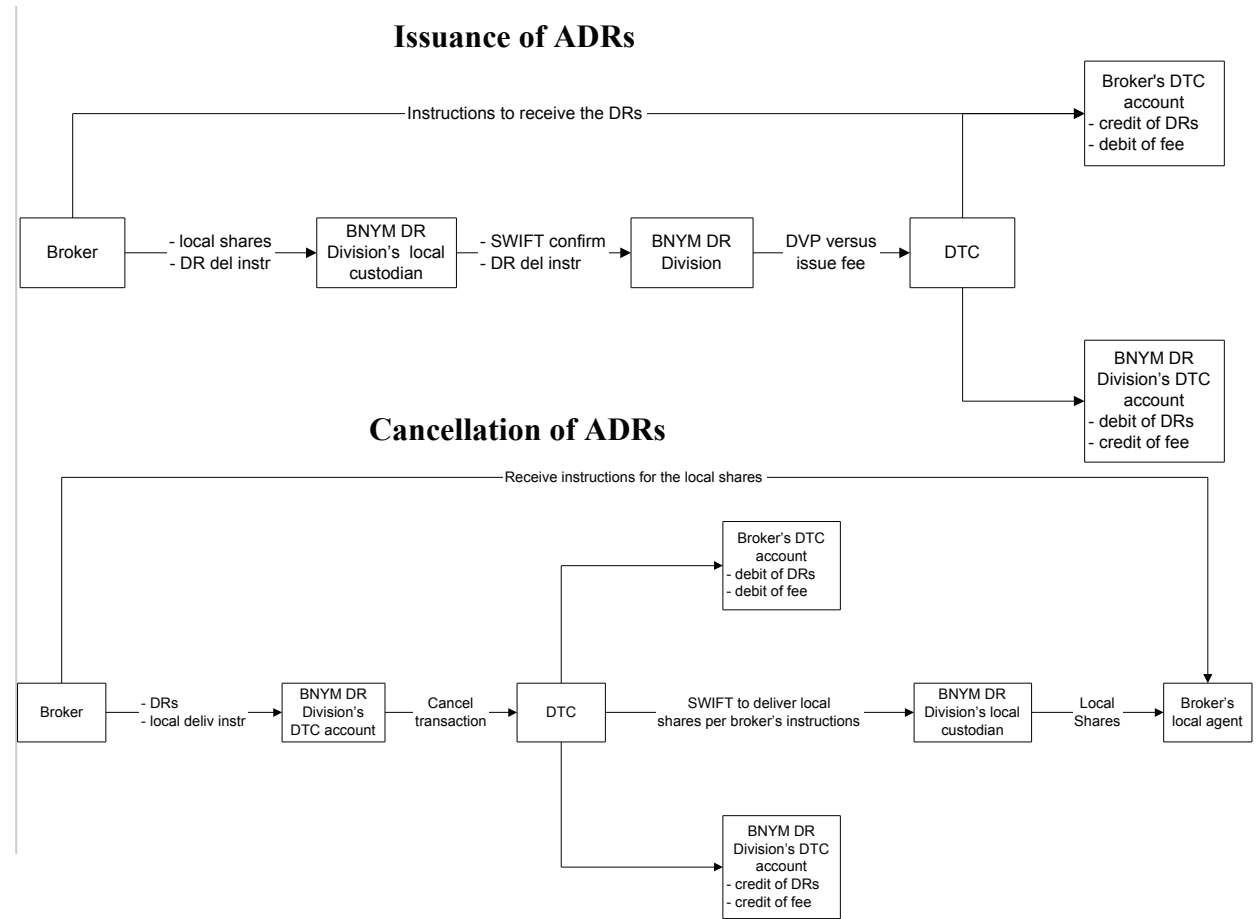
Issuance of ADRs

Instructions to receive the DRs

Broker's DTC account
- credit of DRs
- debit of fee

Broker

- local shares
- DR del instr

BNYM DR Division's local custodian

- SWIFT confirm
- DR del instr

BNYM DR Division

DVP versus issue fee

DTC

BNYM DR Division's DTC account
- debit of DRs
- credit of fee

Cancellation of ADRs

Receive instructions for the local shares

Broker's DTC account
- debit of DRs
- debit of fee

Broker

- DRs
- local deliv instr

BNYM DR Division's DTC account

Cancel transaction

DTC

SWIFT to deliver local shares per broker's instructions

BNYM DR Division's local custodian

Local Shares

Broker's local agent

BNYM DR Division's DTC account
- credit of DRs
- credit of fee